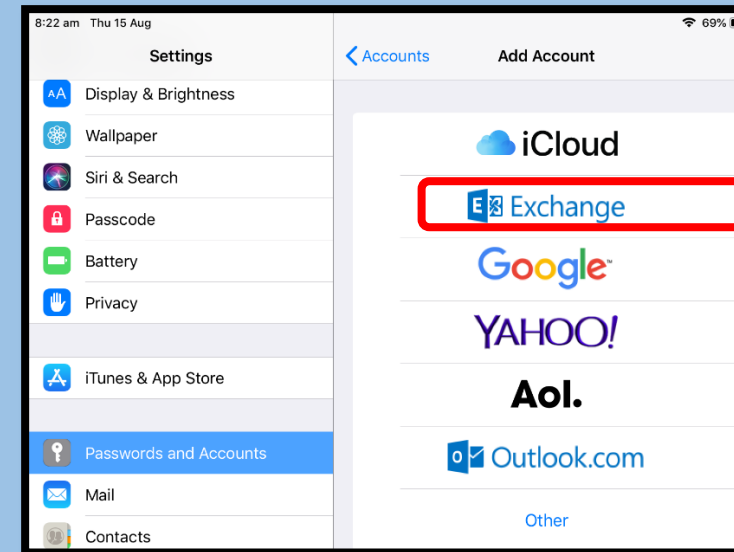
8:22 am Thu 15 Aug

69%

Settings

Display & Brightness

Wallpaper

Siri & Search

Passcode

Battery

Privacy

iTunes & App Store

Passwords and Accounts

Mail

Contacts

Accounts

Add Account

iCloud

Exchange

Google

YAHOO!

Aol.

Outlook.com

Other